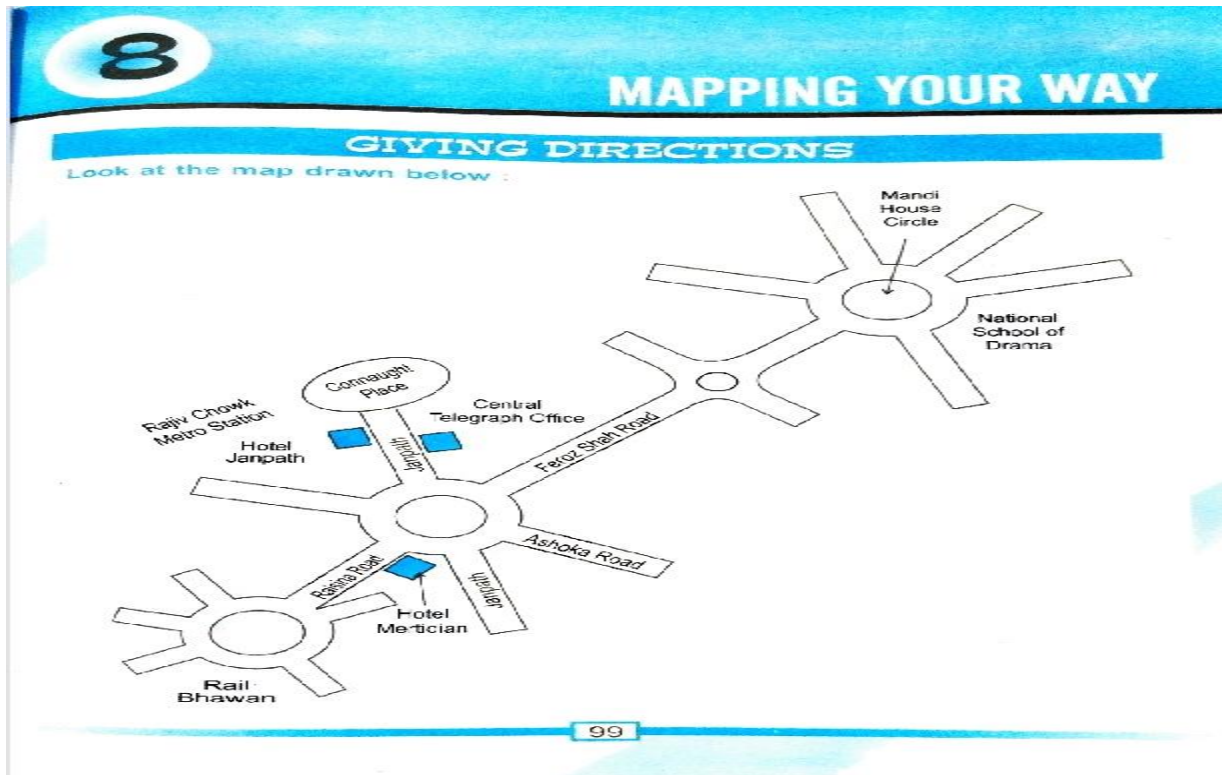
8

MAPPING YOUR WAY

GIVING DIRECTIONS

Look at the map drawn below :

Mandi House Circle

National School of Drama

Connaught Place

Central Telegraph Office

Rajiv Chowk Metro Station

Hotel Janpath

Janpath

Feroz Shah Road

Ashoka Road

Raisina Road

Janpath

Hotel Meridian

Rail Bhawan

99